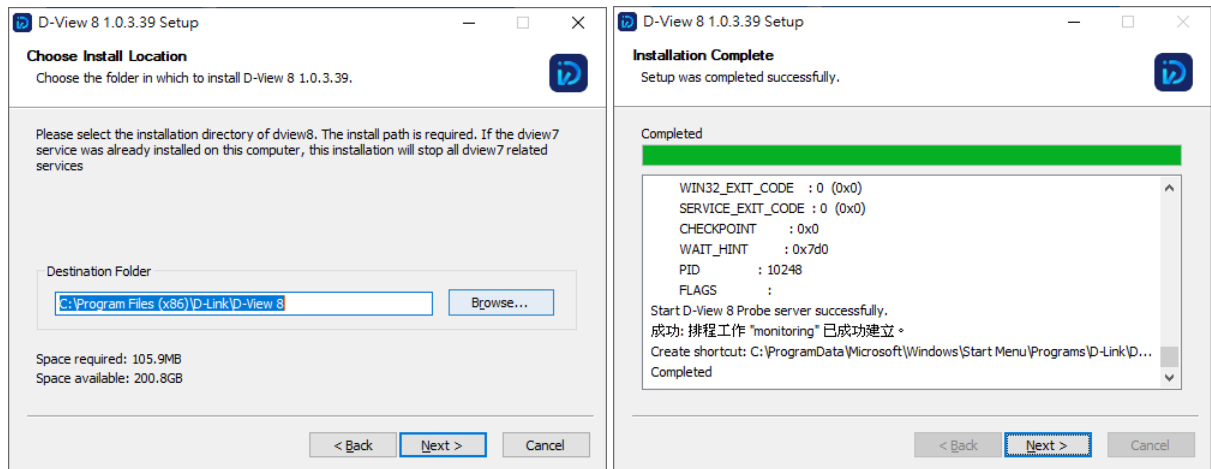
D-View 8 1.0.3.39 Setup

Choose Install Location
Choose the folder in which to install D-View 8 1.0.3.39.

Please select the installation directory of dview8. The install path is required. If the dview7 service was already installed on this computer, this installation will stop all dview7 related services

Destination Folder
C:\Program Files (x86)\D-Link\D-View 8
Browse...

Space required: 105.9MB
Space available: 200.8GB

< Back
Next >
Cancel

D-View 8 1.0.3.39 Setup

Installation Complete
Setup was completed successfully.

Completed

WIN32_EXIT_CODE : 0 (0x0)
SERVICE_EXIT_CODE : 0 (0x0)
CHECKPOINT : 0x0
WAIT_HINT : 0x7d0
PID : 10248
FLAGS :
Start D-View 8 Probe server successfully.
成功: 排程工作 "monitoring" 已成功建立。
Create shortcut: C:\ProgramData\Microsoft\Windows\Start Menu\Programs\D-Link\D...
Completed

< Back
Next >
Cancel